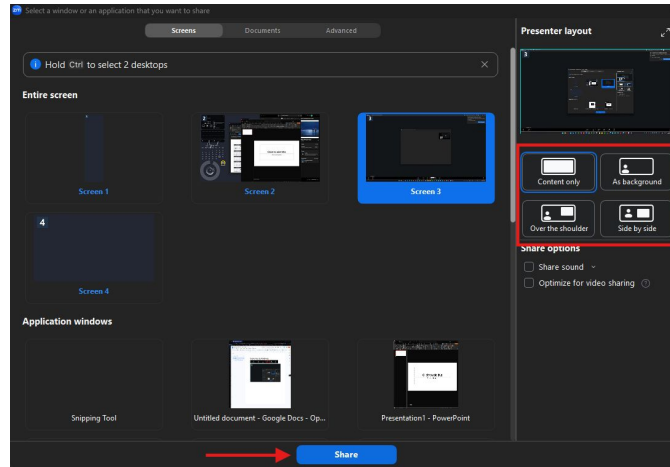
Select a window or an application that you want to share

Screens Documents Advanced

Hold Ctrl to select 2 desktops

Entire screen

Screen 1

2

Screen 2

3

Screen 3

4

Screen 4

Application windows

Snipping Tool

Untitled document - Google Docs - Op...

Presentation1 - PowerPoint

Presenter layout

Content only

As background

Over the shoulder

Side by side

Share options

Share sound

Optimize for video sharing

Share